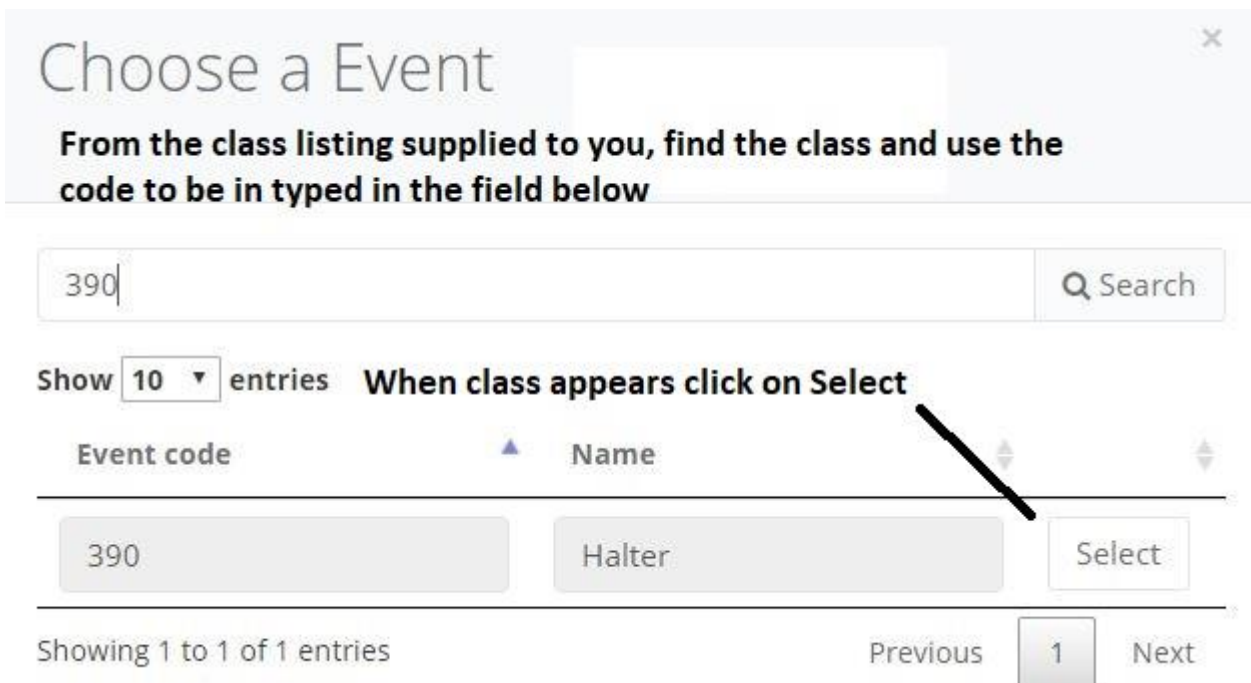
Choose a Event

×

From the class listing supplied to you, find the class and use the code to be in typed in the field below

390

Search

Show 10 entries When class appears click on Select

| Event code | Name | |
|---|---|---|
| 390 | Halter | Select |

Showing 1 to 1 of 1 entries

Previous 1 Next